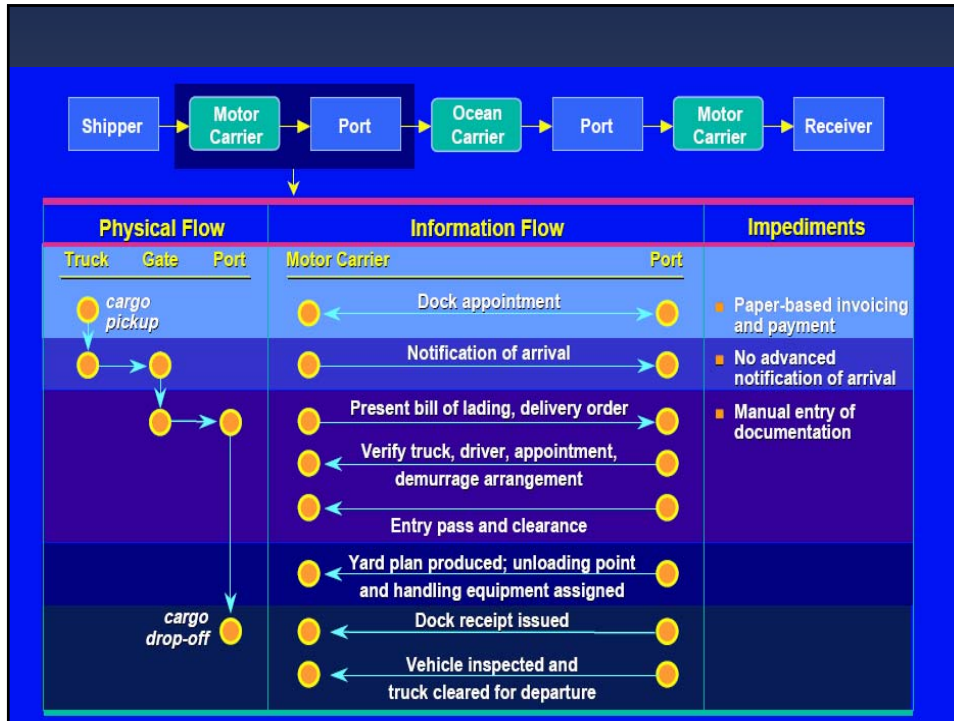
Shipper
Motor Carrier
Port
Ocean Carrier
Port
Motor Carrier
Receiver

| Physical Flow | Information Flow | Impediments |
|---|---|---|
| Truck Gate Port | Motor Carrier Port | |
| cargo pickup | Dock appointment | Paper-based invoicing and payment |
| | Notification of arrival | No advanced notification of arrival |
| | Present bill of lading, delivery order | Manual entry of documentation |
| | Verify truck, driver, appointment, demurrage arrangement | |
| | Entry pass and clearance | |
| | Yard plan produced; unloading point and handling equipment assigned | |
| cargo drop-off | Dock receipt issued | |
| | Vehicle inspected and truck cleared for departure | |